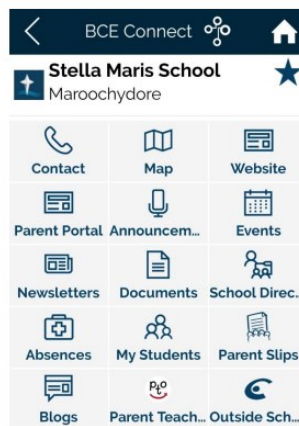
BCE Connect

Stella Maris School
Maroochydore

| Contact | Map | Website |
|---|---|---|
| Parent Portal | Announcem... | Events |
| Newsletters | Documents | School Direc... |
| Absences | My Students | Parent Slips |
| Blogs | Parent Teach... | Outside Sch... |